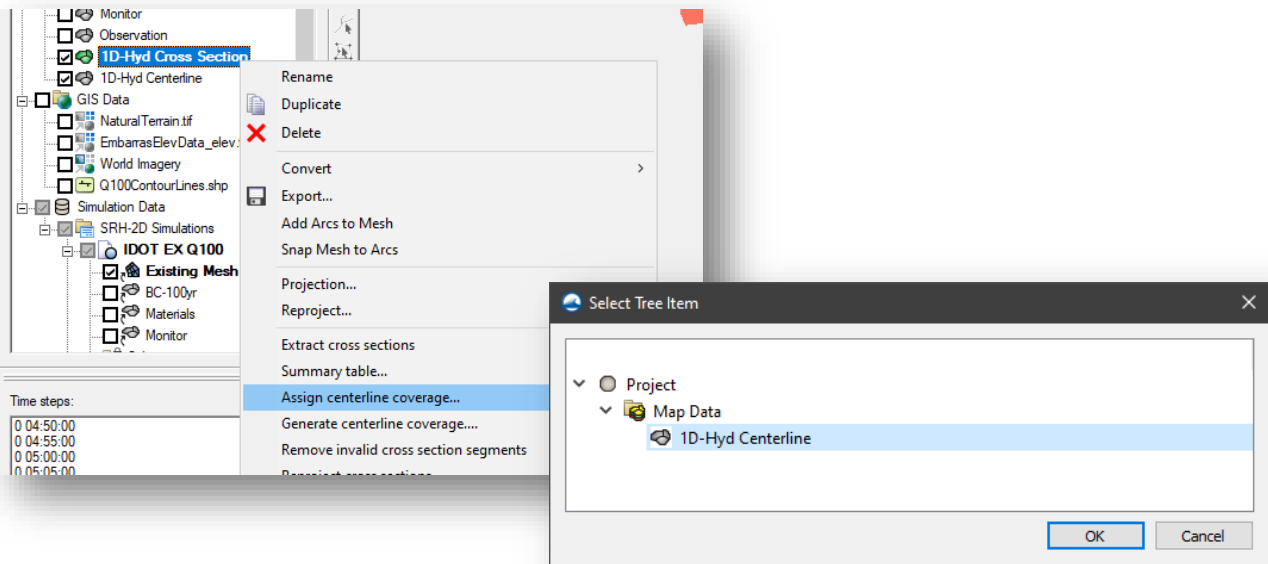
Monitor
Observation
1D-Hyd Cross Section
1D-Hyd Centerline
GIS Data
NaturalTerrain.tif
EmbarrasElevData_elev.
World Imagery
Q100ContourLines.shp
Simulation Data
SRH-2D Simulations
IDOT EX Q100
Existing Mesh
BC-100yr
Materials
Monitor

Time steps:
0 04:50:00
0 04:55:00
0 05:00:00
0 05:05:00

Rename
Duplicate
Delete
Convert
Export...
Add Arcs to Mesh
Snap Mesh to Arcs
Projection...
Reproject...
Extract cross sections
Summary table...
Assign centerline coverage...
Generate centerline coverage....
Remove invalid cross section segments
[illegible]

Select Tree Item
Project
Map Data
1D-Hyd Centerline
OK
Cancel